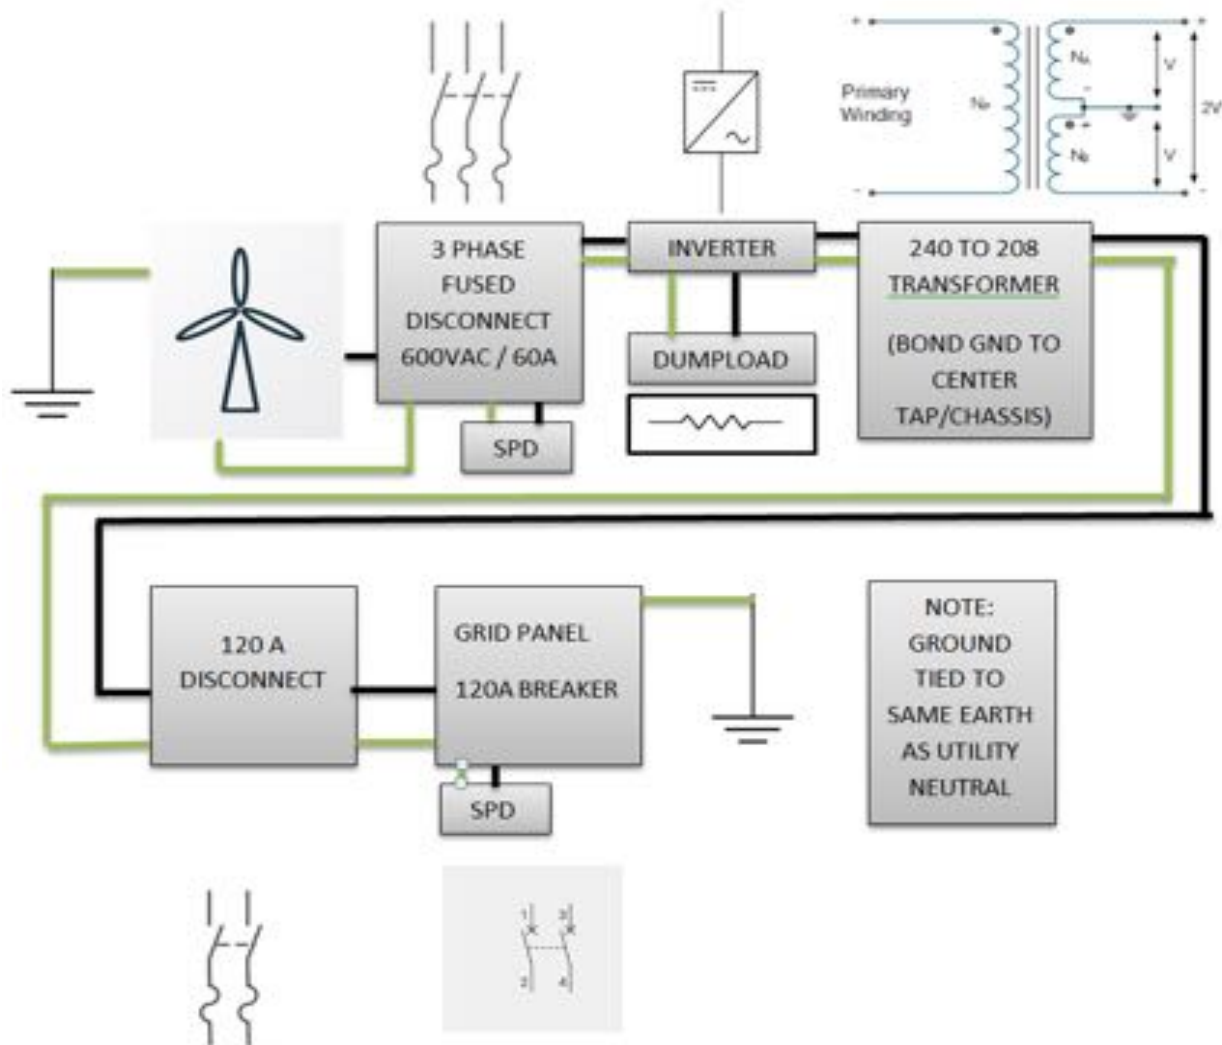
Primary Winding

$N_P$

$N_A$

$N_B$

V

V

2V

3 PHASE FUSED DISCONNECT 600VAC / 60A

INVERTER

240 TO 208 TRANSFORMER

(BOND GND TO CENTER TAP/CHASSIS)

DUMPLOAD

SPD

120 A DISCONNECT

GRID PANEL

120A BREAKER

SPD

NOTE: GROUND TIED TO SAME EARTH AS UTILITY NEUTRAL

1

3

2

4